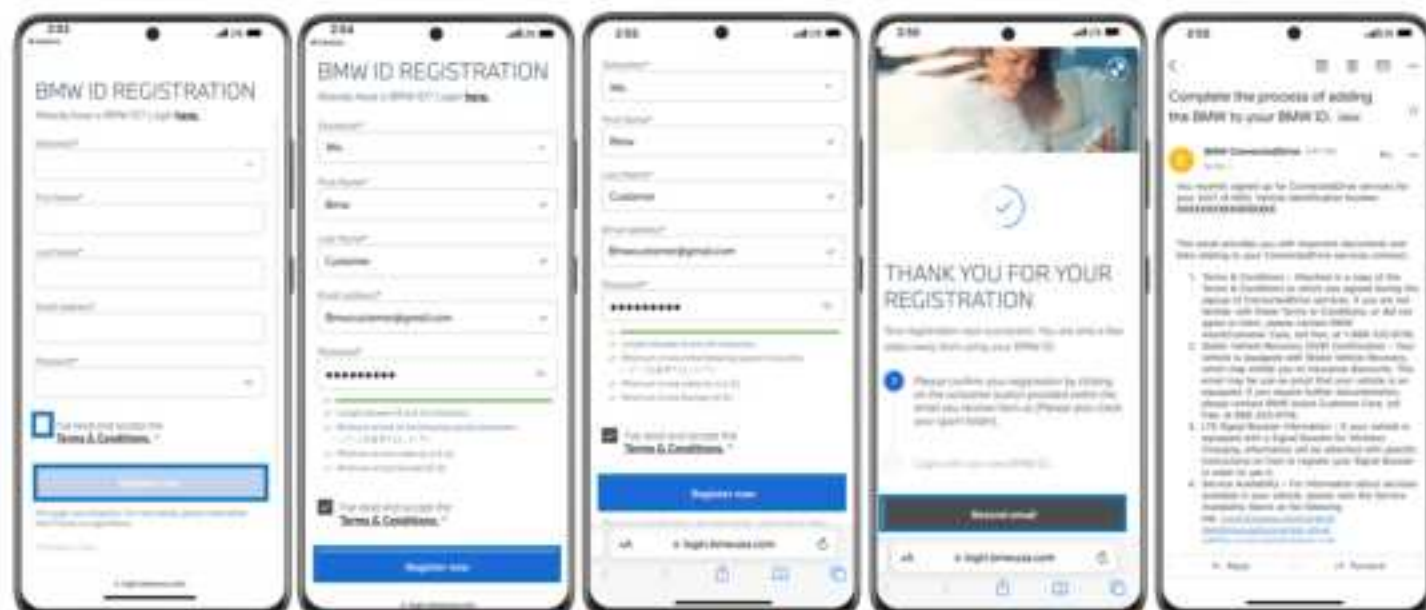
BMW ID REGISTRATION

Already have a BMW ID? Login here.

Salutation*

First Name*

Last Name*

Email address*

Password*

I've read and accept the Terms & Conditions. *

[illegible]

BMW ID REGISTRATION

Already have a BMW ID? Login here.

Salutation*

Ms.

First Name*

Bmw

Last Name*

Customer

Email address*

Bmwcustomer@gmail.com

Password*

••••••••••

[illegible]

I've read and accept the Terms & Conditions. *

Register now

Salutation*

Ms.

First Name*

Bmw

Last Name*

Customer

Email address*

Bmwcustomer@gmail.com

Password*

••••••••••

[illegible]

I've read and accept the Terms & Conditions. *

Register now

login.bmwusa.com

THANK YOU FOR YOUR REGISTRATION

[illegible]

Resend email

login.bmwusa.com

Complete the process of adding the BMW to your BMW ID.

BMW ConnectedDrive

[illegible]